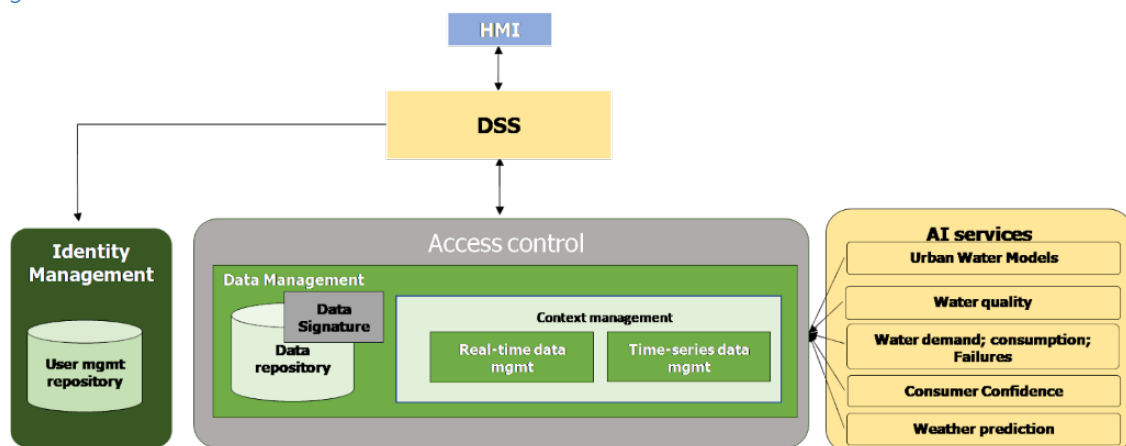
HMI

DSS

Identity Management

User mgmt repository

Access control

Data Management

Data Signature

Data repository

Context management

Real-time data mgmt

Time-series data mgmt

AI services

Urban Water Models

Water quality

Water demand; consumption; Failures

Consumer Confidence

Weather prediction